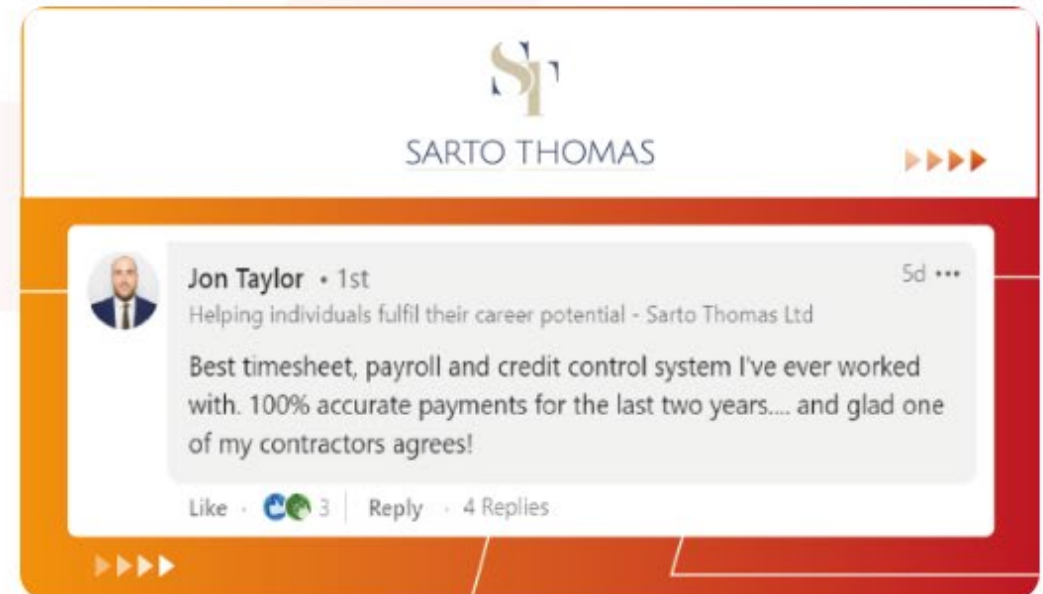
ST

SARTO THOMAS

Jon Taylor • 1st
5d •••
Helping individuals fulfil their career potential - Sarto Thomas Ltd

Best timesheet, payroll and credit control system I've ever worked with. 100% accurate payments for the last two years.... and glad one of my contractors agrees!

Like · 3 | Reply · 4 Replies